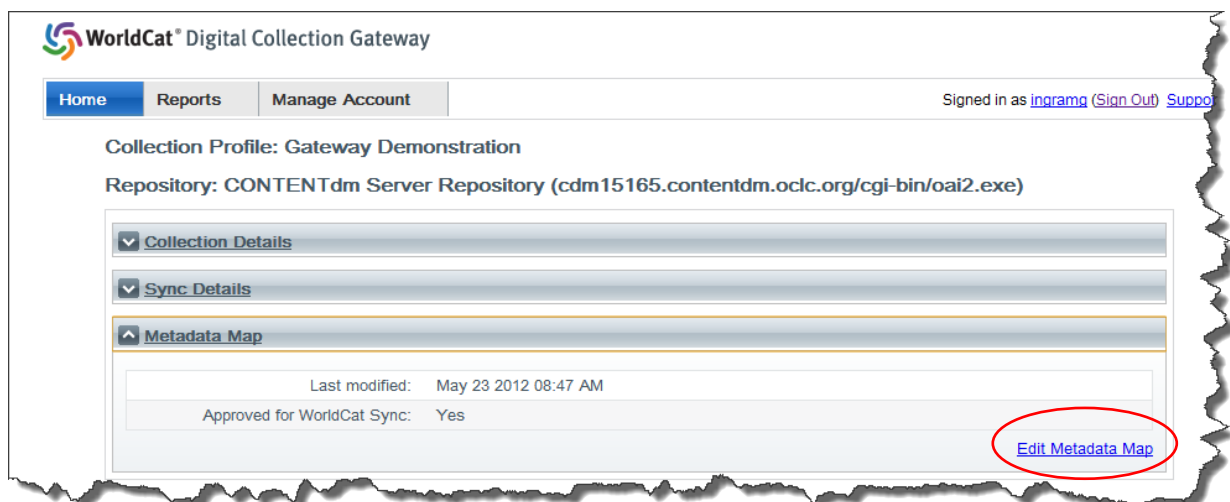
WorldCat® Digital Collection Gateway

Home | Reports | Manage Account

Signed in as ingramg (Sign Out) Suppo

Collection Profile: Gateway Demonstration

Repository: CONTENTdm Server Repository (cdm15165.contentdm.oclc.org/cgi-bin/oai2.exe)

Collection Details

Sync Details

Metadata Map

| | |
|---|---|
| Last modified: | May 23 2012 08:47 AM |
| Approved for WorldCat Sync: | Yes |

Edit Metadata Map